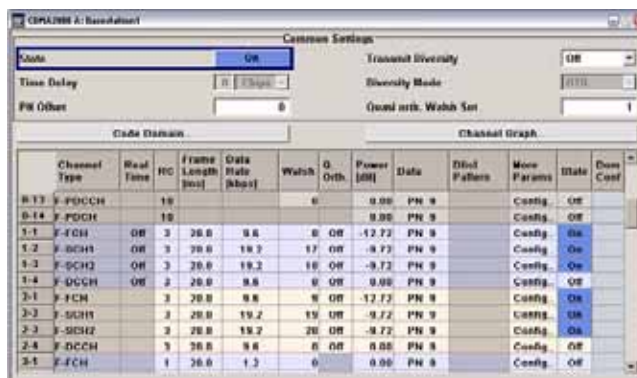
CDMA2000 A: Basestation1

Common Settings

State | On
Time Delay | 0 Chips
PN Offset | 0
Transmit Diversity | Off
Diversity Mode | OTD
Quasi orth. Walsh Set | 1

Code Domain...
Channel Graph...

| | Channel Type | Real Time | RC | Frame Length [ms] | Data Rate [kbps] | Walsh | Q. Orth. | Power [dB] | Data | Ditst Pattern | More Params | State | Dom Conf |
|---|---|---|---|---|---|---|---|---|---|---|---|---|---|
| 0-13 | F-PDCCH | | 10 | | | 0 | | 0.00 | PN 9 | | Config... | Off | |
| 0-14 | F-PDCH | | 10 | | | | | 0.00 | PN 9 | | Config... | Off | |
| 1-1 | F-FCH | Off | 3 | 20.0 | 9.6 | 8 | Off | -12.72 | PN 9 | | Config... | On | |
| 1-2 | F-SCH1 | Off | 3 | 20.0 | 19.2 | 17 | Off | -9.72 | PN 9 | | Config... | On | |
| 1-3 | F-SCH2 | Off | 3 | 20.0 | 19.2 | 18 | Off | -9.72 | PN 9 | | Config... | On | |
| 1-4 | F-DCCH | Off | 2 | 20.0 | 9.6 | 0 | Off | 0.00 | PN 9 | | Config... | Off | |
| 2-1 | F-FCH | | 3 | 20.0 | 9.6 | 9 | Off | -12.72 | PN 9 | | Config... | On | |
| 2-2 | F-SCH1 | | 3 | 20.0 | 19.2 | 19 | Off | -9.72 | PN 9 | | Config... | On | |
| 2-3 | F-SCH2 | | 3 | 20.0 | 19.2 | 20 | Off | -9.72 | PN 9 | | Config... | On | |
| 2-4 | F-DCCH | | 3 | 20.0 | 9.6 | 0 | Off | 0.00 | PN 9 | | Config... | Off | |
| 3-1 | F-FCH | | 1 | 20.0 | 1.2 | 0 | | 0.00 | PN 9 | | Config... | Off | |